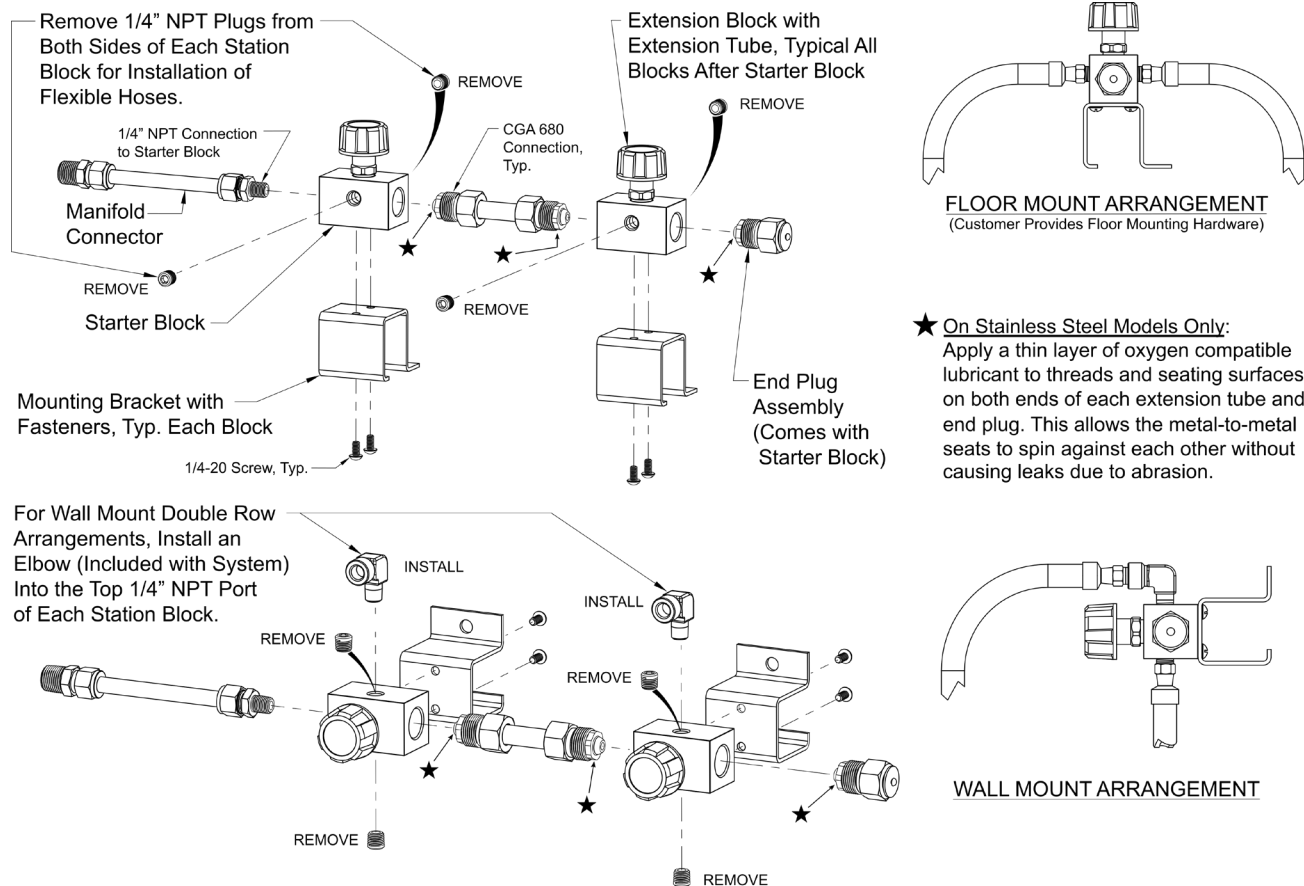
Remove 1/4" NPT Plugs from Both Sides of Each Station Block for Installation of Flexible Hoses.

REMOVE

Extension Block with Extension Tube, Typical All Blocks After Starter Block

REMOVE

1/4" NPT Connection to Starter Block

CGA 680 Connection, Typ.

Manifold Connector

REMOVE

REMOVE

Starter Block

Mounting Bracket with Fasteners, Typ. Each Block

1/4-20 Screw, Typ.

End Plug Assembly (Comes with Starter Block)

FLOOR MOUNT ARRANGEMENT
(Customer Provides Floor Mounting Hardware)

★ On Stainless Steel Models Only: Apply a thin layer of oxygen compatible lubricant to threads and seating surfaces on both ends of each extension tube and end plug. This allows the metal-to-metal seats to spin against each other without causing leaks due to abrasion.

For Wall Mount Double Row Arrangements, Install an Elbow (Included with System) Into the Top 1/4" NPT Port of Each Station Block.

INSTALL

INSTALL

REMOVE

REMOVE

REMOVE

REMOVE

WALL MOUNT ARRANGEMENT